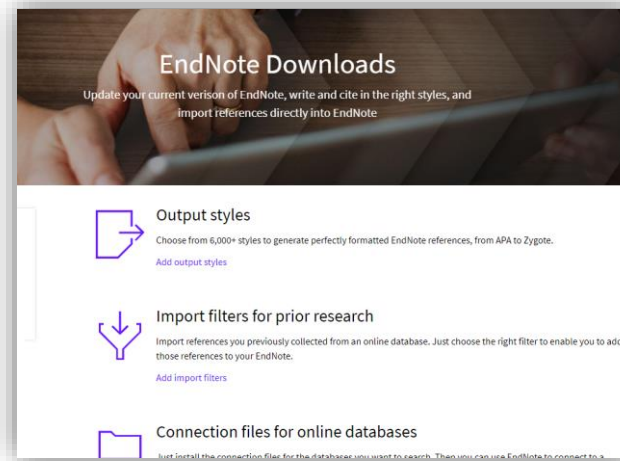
EndNote Downloads

Update your current verison of EndNote, write and cite in the right styles, and import references directly into EndNote

Output styles

Choose from 6,000+ styles to generate perfectly formatted EndNote references, from APA to Zygote.

Add output styles

Import filters for prior research

Import references you previously collected from an online database. Just choose the right filter to enable you to add those references to your EndNote.

Add import filters

Connection files for online databases

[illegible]